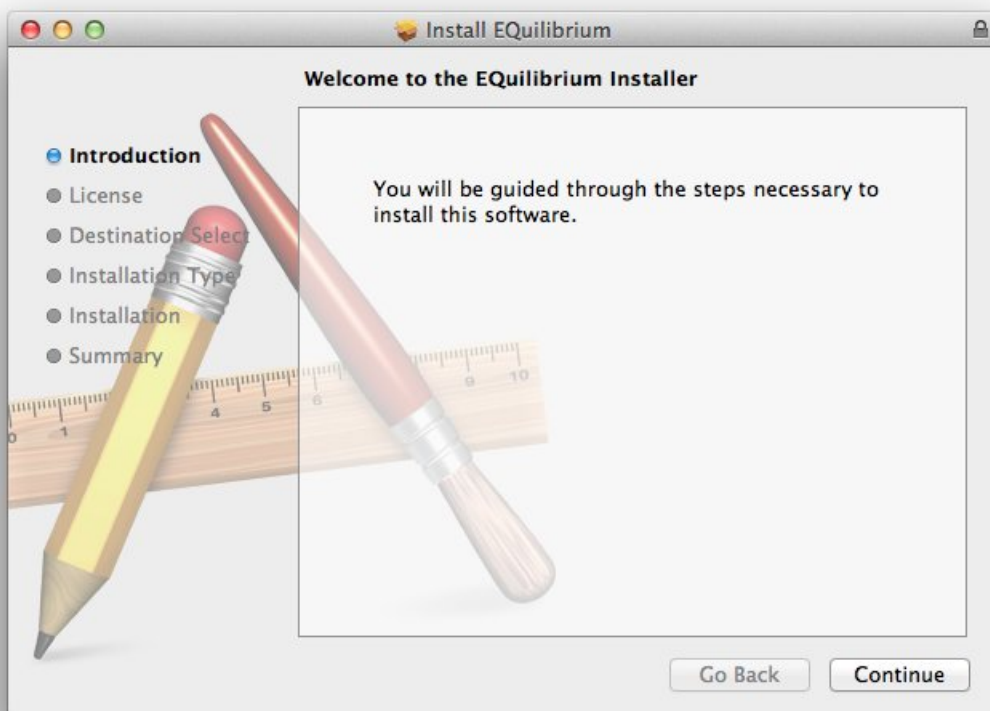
Install EQuilibrium

Welcome to the EQuilibrium Installer

Introduction
License
Destination Select
Installation Type
Installation
Summary

You will be guided through the steps necessary to install this software.

0 1 4 5 6 9 10

Go Back
Continue